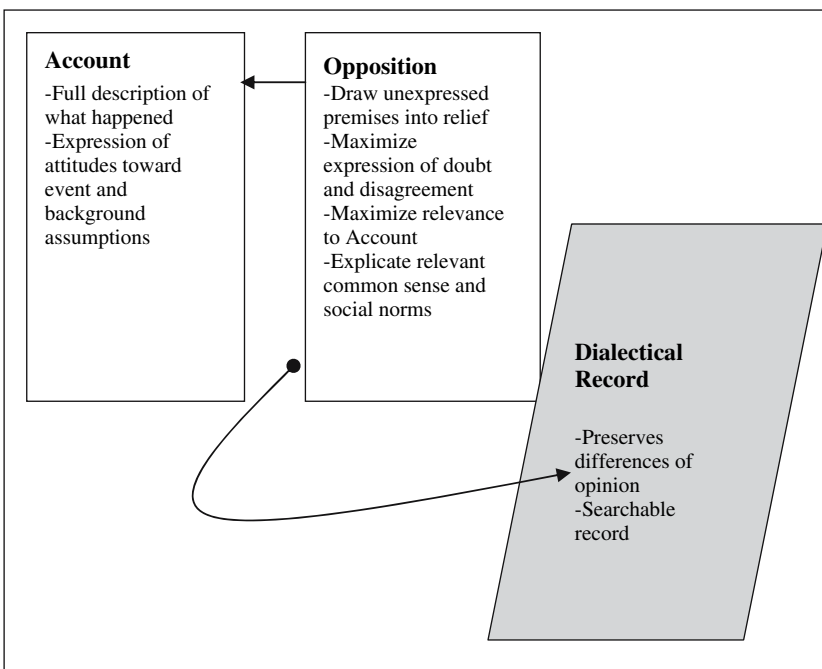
**Account**
-Full description of what happened
-Expression of attitudes toward event and background assumptions

**Opposition**
-Draw unexpressed premises into relief
-Maximize expression of doubt and disagreement
-Maximize relevance to Account
-Explicate relevant common sense and social norms

**Dialectical Record**

-Preserves differences of opinion
-Searchable record